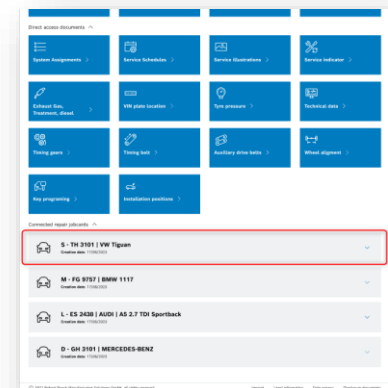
Direct access documents ^

System Assignments >

Service Schedules >

Service illustrations >

Service indicator >

Exhaust Gas, Treatment, diesel >

VIN plate location >

Tyre pressure >

Technical data >

Timing gears >

Timing belt >

Auxiliary drive belts >

Wheel alignment >

Key programing >

Installation positions >

Connected repair jobcards ^

S - TH 3101 | VW Tiguan
Creation date: 17/06/2023

M - FG 9757 | BMW 1117
Creation date: 17/06/2023

L - ES 2438 | AUDI | A5 2.7 TDI Sportback
Creation date: 17/06/2023

D - GH 3101 | MERCEDES-BENZ
Creation date: 17/06/2023

© 2023 Robert Bosch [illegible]